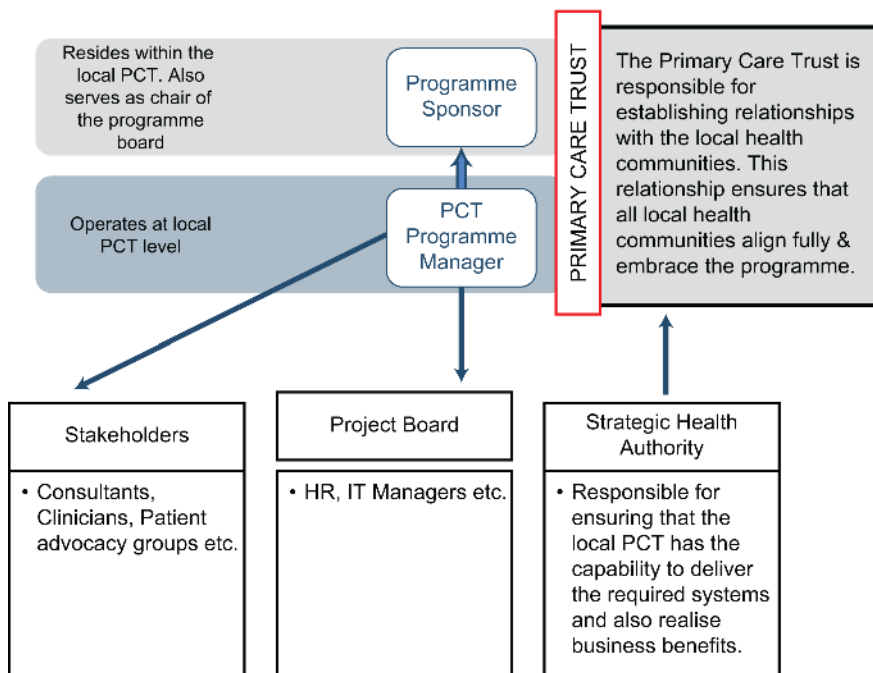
Resides within the local PCT. Also serves as chair of the programme board

Programme Sponsor

Operates at local PCT level

PCT Programme Manager

PRIMARY CARE TRUST

The Primary Care Trust is responsible for establishing relationships with the local health communities. This relationship ensures that all local health communities align fully & embrace the programme.

Stakeholders

• Consultants, Clinicians, Patient advocacy groups etc.

Project Board

• HR, IT Managers etc.

Strategic Health Authority

• Responsible for ensuring that the local PCT has the capability to deliver the required systems and also realise business benefits.